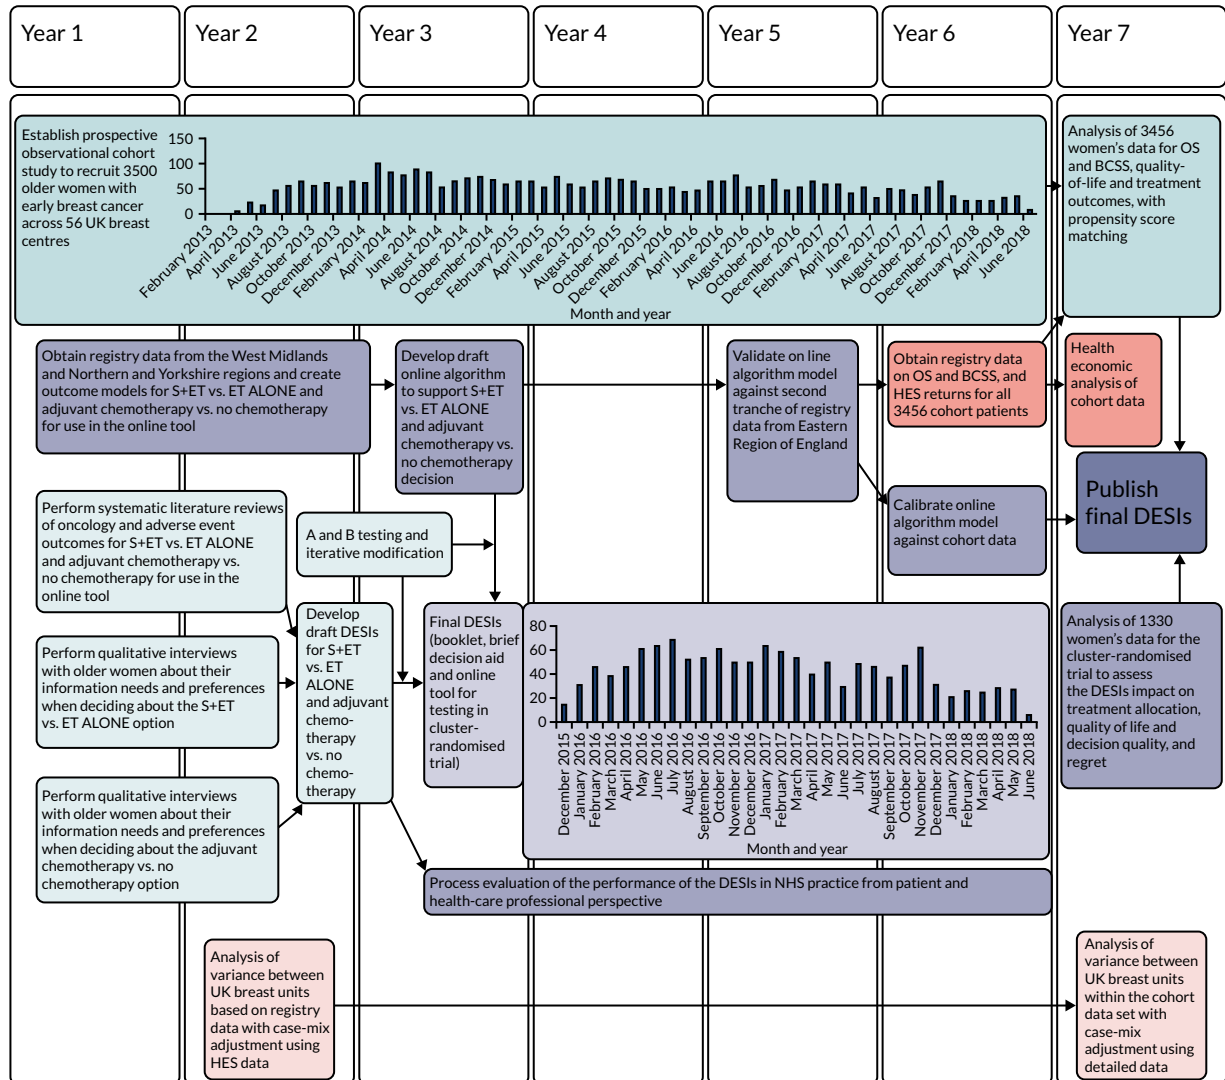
Year 1
Year 2
Year 3
Year 4
Year 5
Year 6
Year 7

Establish prospective observational cohort study to recruit 3500 older women with early breast cancer across 56 UK breast centres

150
100
50
0

February 2013
April 2013
June 2013
August 2013
October 2013
December 2013
February 2014
April 2014
June 2014
August 2014
October 2014
December 2014
February 2015
April 2015
June 2015
August 2015
October 2015
December 2015
February 2016
April 2016
June 2016
August 2016
October 2016
December 2016
February 2017
April 2017
June 2017
August 2017
October 2017
December 2017
February 2018
April 2018
June 2018

Month and year

Analysis of 3456 women's data for OS and BCSS, quality-of-life and treatment outcomes, with propensity score matching

Obtain registry data from the West Midlands and Northern and Yorkshire regions and create outcome models for S+ET vs. ET ALONE and adjuvant chemotherapy vs. no chemotherapy for use in the online tool

Develop draft online algorithm to support S+ET vs. ET ALONE and adjuvant chemotherapy vs. no chemotherapy decision

Validate on line algorithm model against second tranche of registry data from Eastern Region of England

Obtain registry data on OS and BCSS, and HES returns for all 3456 cohort patients

Health economic analysis of cohort data

Publish final DESIs

Perform systematic literature reviews of oncology and adverse event outcomes for S+ET vs. ET ALONE and adjuvant chemotherapy vs. no chemotherapy for use in the online tool

A and B testing and iterative modification

Calibrate online algorithm model against cohort data

Perform qualitative interviews with older women about their information needs and preferences when deciding about the S+ET vs. ET ALONE option

Develop draft DESIs for S+ET vs. ET ALONE and adjuvant chemo-therapy vs. no chemo-therapy

Final DESIs (booklet, brief decision aid and online tool for testing in cluster-randomised trial)

80
60
40
20
0

December 2015
January 2016
February 2016
March 2016
April 2016
May 2016
June 2016
July 2016
August 2016
September 2016
October 2016
November 2016
December 2016
January 2017
February 2017
March 2017
April 2017
May 2017
June 2017
July 2017
August 2017
September 2017
October 2017
November 2017
December 2017
January 2018
February 2018
March 2018
April 2018
May 2018
June 2018

Month and year

Analysis of 1330 women's data for the cluster-randomised trial to assess the DESIs impact on treatment allocation, quality of life and decision quality, and regret

Perform qualitative interviews with older women about their information needs and preferences when deciding about the adjuvant chemotherapy vs. no chemotherapy option

Process evaluation of the performance of the DESIs in NHS practice from patient and health-care professional perspective

Analysis of variance between UK breast units based on registry data with case-mix adjustment using HES data

Analysis of variance between UK breast units within the cohort data set with case-mix adjustment using detailed data